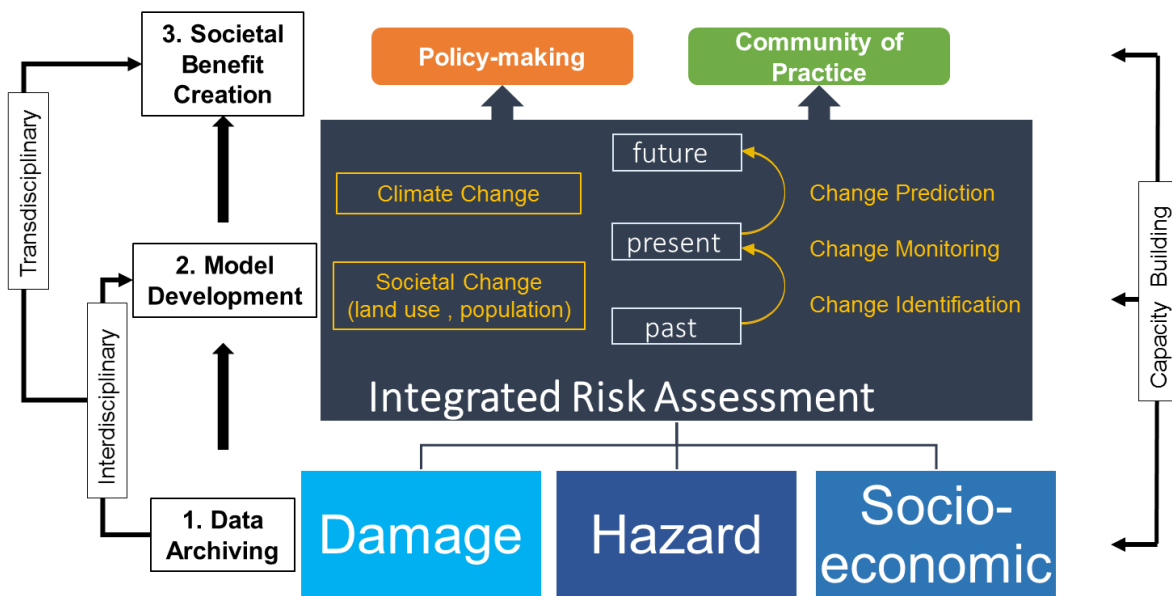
3. Societal Benefit Creation

Transdisciplinary

2. Model Development

Interdisciplinary

1. Data Archiving

Policy-making

Community of Practice

future

Climate Change

Change Prediction

present

Change Monitoring

Societal Change (land use , population)

past

Change Identification

Integrated Risk Assessment

Damage

Hazard

Socio-economic

Capacity Building